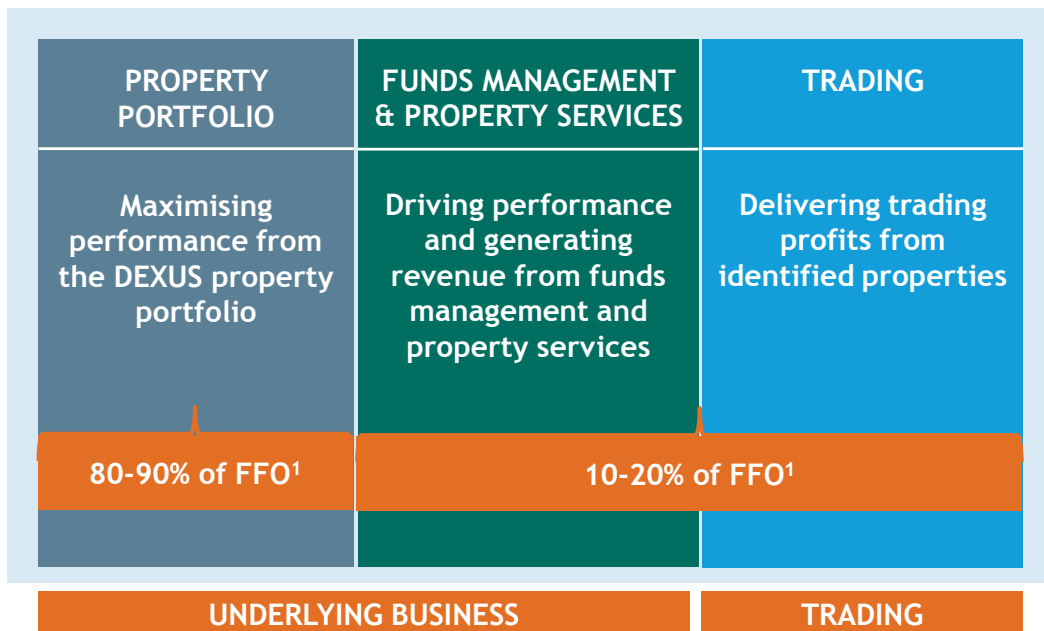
PROPERTY PORTFOLIO

FUNDS MANAGEMENT & PROPERTY SERVICES

TRADING

Maximising performance from the DEXUS property portfolio

Driving performance and generating revenue from funds management and property services

Delivering trading profits from identified properties

80-90% of FFO$^1$

10-20% of FFO$^1$

UNDERLYING BUSINESS

TRADING